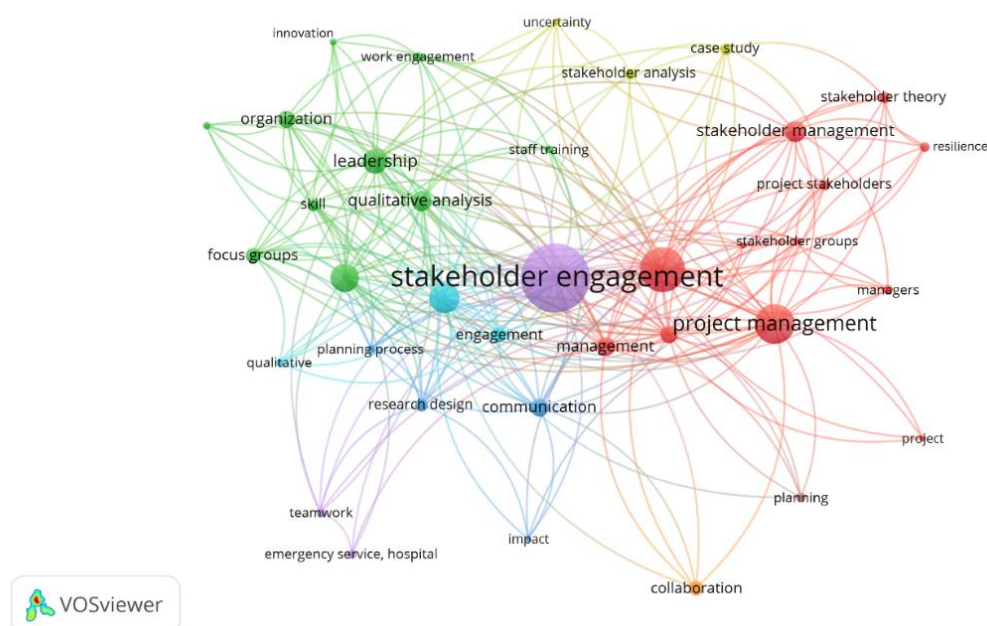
innovation
uncertainty
work engagement
case study
stakeholder analysis
stakeholder theory
organization
stakeholder management
resilience
leadership
staff training
project stakeholders
skill
qualitative analysis
stakeholder groups
focus groups
stakeholder engagement
managers
project management
engagement
management
planning process
qualitative
research design
communication
project
planning
teamwork
emergency service, hospital
impact
collaboration
VOSviewer